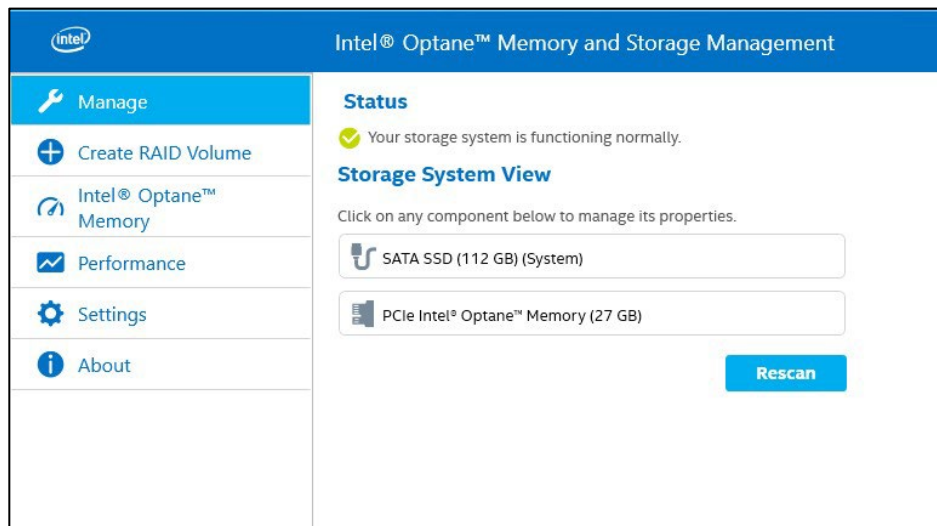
intel

Intel® Optane™ Memory and Storage Management

Manage

Create RAID Volume

Intel® Optane™ Memory

Performance

Settings

About

Status

Your storage system is functioning normally.

Storage System View

Click on any component below to manage its properties.

SATA SSD (112 GB) (System)

PCIe Intel® Optane™ Memory (27 GB)

Rescan